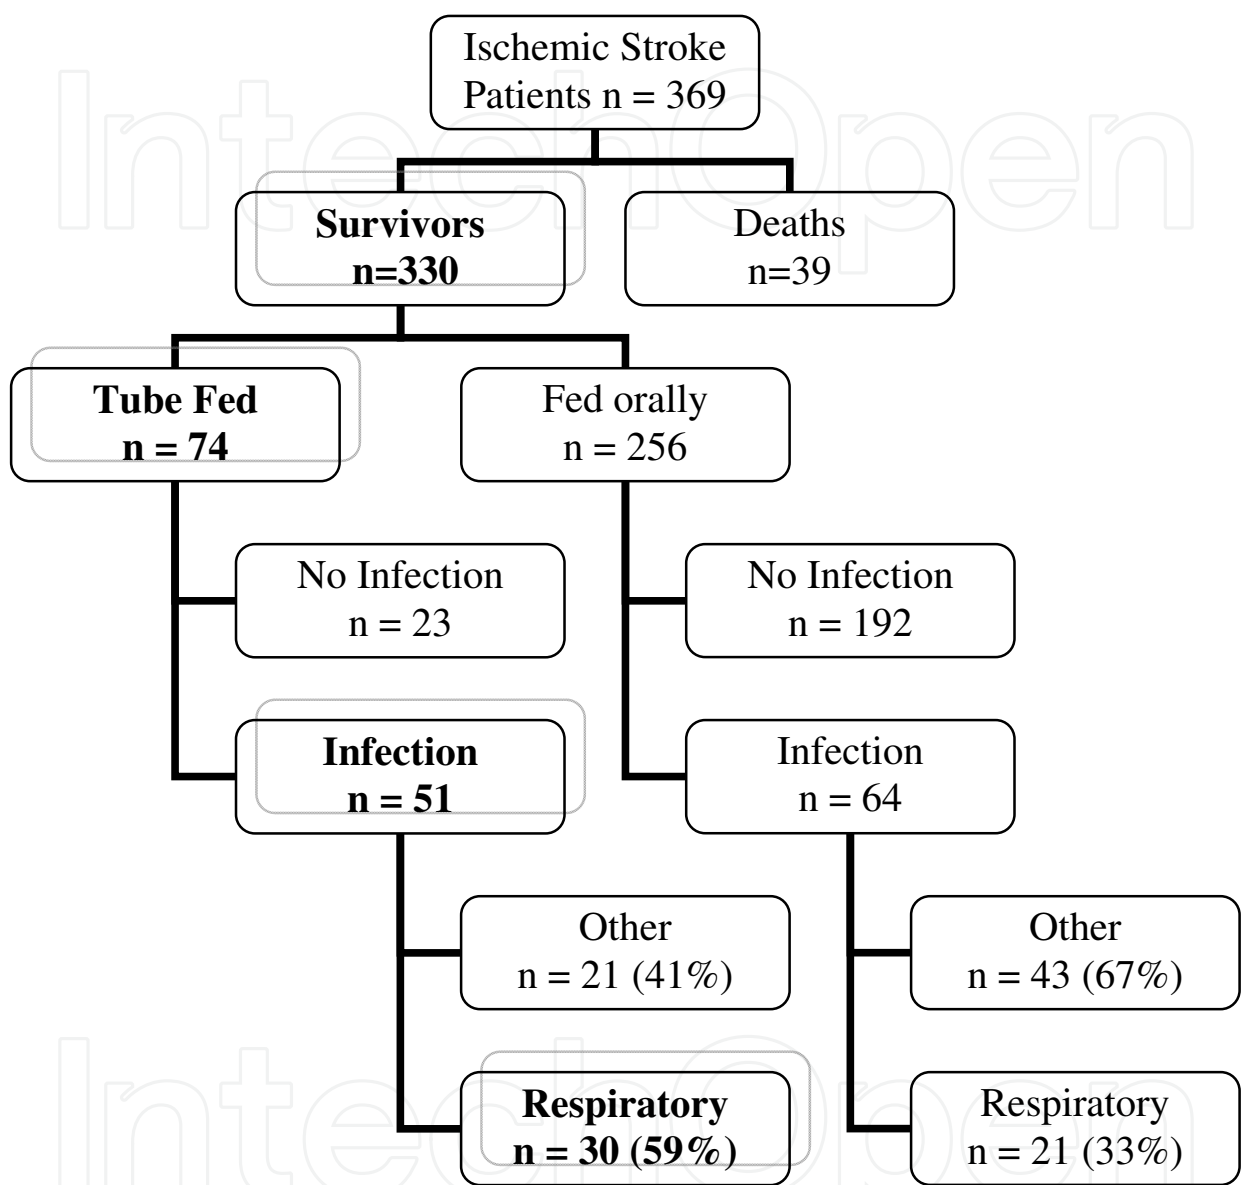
Ischemic Stroke Patients n = 369

Survivors n=330

Deaths n=39

Tube Fed n = 74

Fed orally n = 256

No Infection n = 23

No Infection n = 192

Infection n = 51

Infection n = 64

Other n = 21 (41%)

Other n = 43 (67%)

Respiratory n = 30 (59%)

Respiratory n = 21 (33%)

IntechOpen

IntechOpen